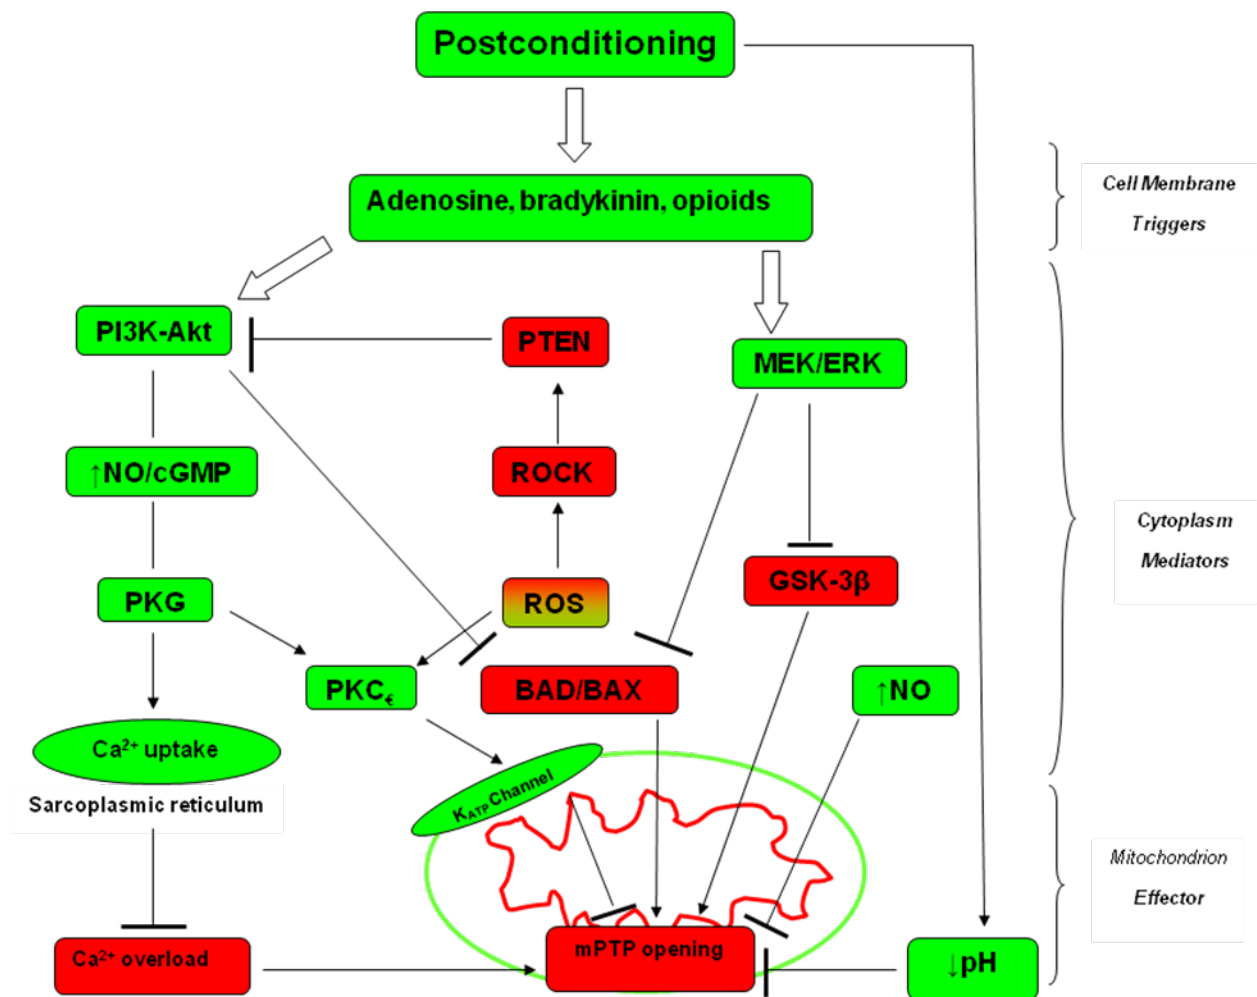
Postconditioning

Adenosine, bradykinin, opioids

Cell Membrane Triggers

PI3K-Akt

PTEN

MEK/ERK

↑NO/cGMP

ROCK

Cytoplasm Mediators

PKG

ROS

GSK-3β

PKC$_\epsilon$

BAD/BAX

↑NO

Ca$^{2+}$ uptake

Sarcoplasmic reticulum

K$_{ATP}$ Channel

Mitochondrion Effector

Ca$^{2+}$ overload

mPTP opening

↓pH